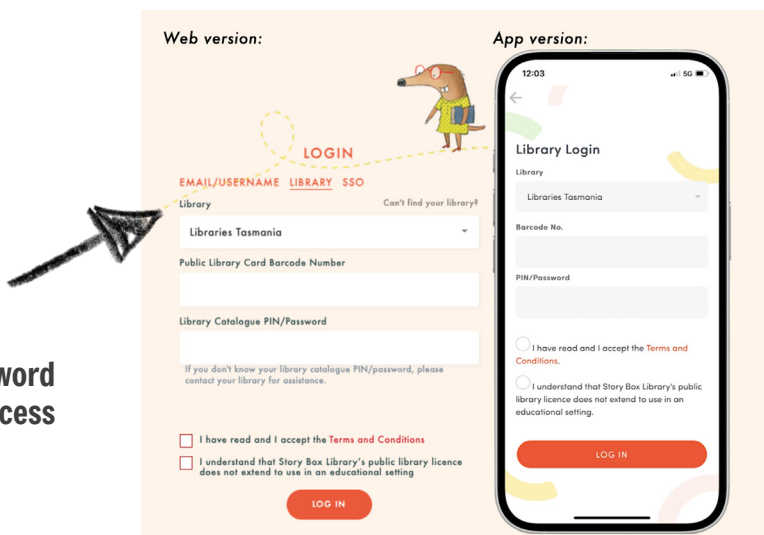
word
cess

Web version:

LOGIN

EMAIL/USERNAME LIBRARY SSO

Library

Can't find your library?

Libraries Tasmania

Public Library Card Barcode Number

Library Catalogue PIN/Password

If you don't know your library catalogue PIN/password, please contact your library for assistance.

I have read and I accept the Terms and Conditions

I understand that Story Box Library's public library licence does not extend to use in an educational setting

LOG IN

App version:

12:03

5G

Library Login

Library

Libraries Tasmania

Barcode No.

PIN/Password

I have read and I accept the Terms and Conditions.

I understand that Story Box Library's public library licence does not extend to use in an educational setting.

LOG IN